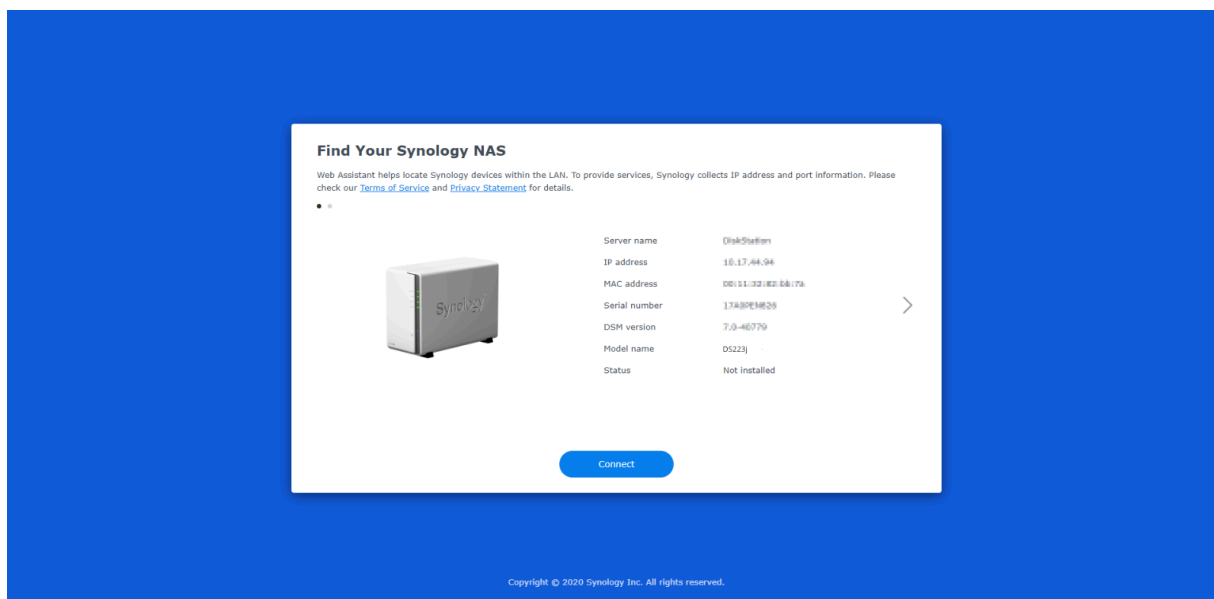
Find Your Synology NAS

Web Assistant helps locate Synology devices within the LAN. To provide services, Synology collects IP address and port information. Please check our Terms of Service and Privacy Statement for details.

Synology

| | |
|---|---|
| Server name | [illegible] |
| IP address | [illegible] |
| MAC address | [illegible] |
| Serial number | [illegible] |
| DSM version | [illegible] |
| Model name | DS223j |
| Status | Not installed |

Connect

Copyright © 2020 Synology Inc. All rights reserved.